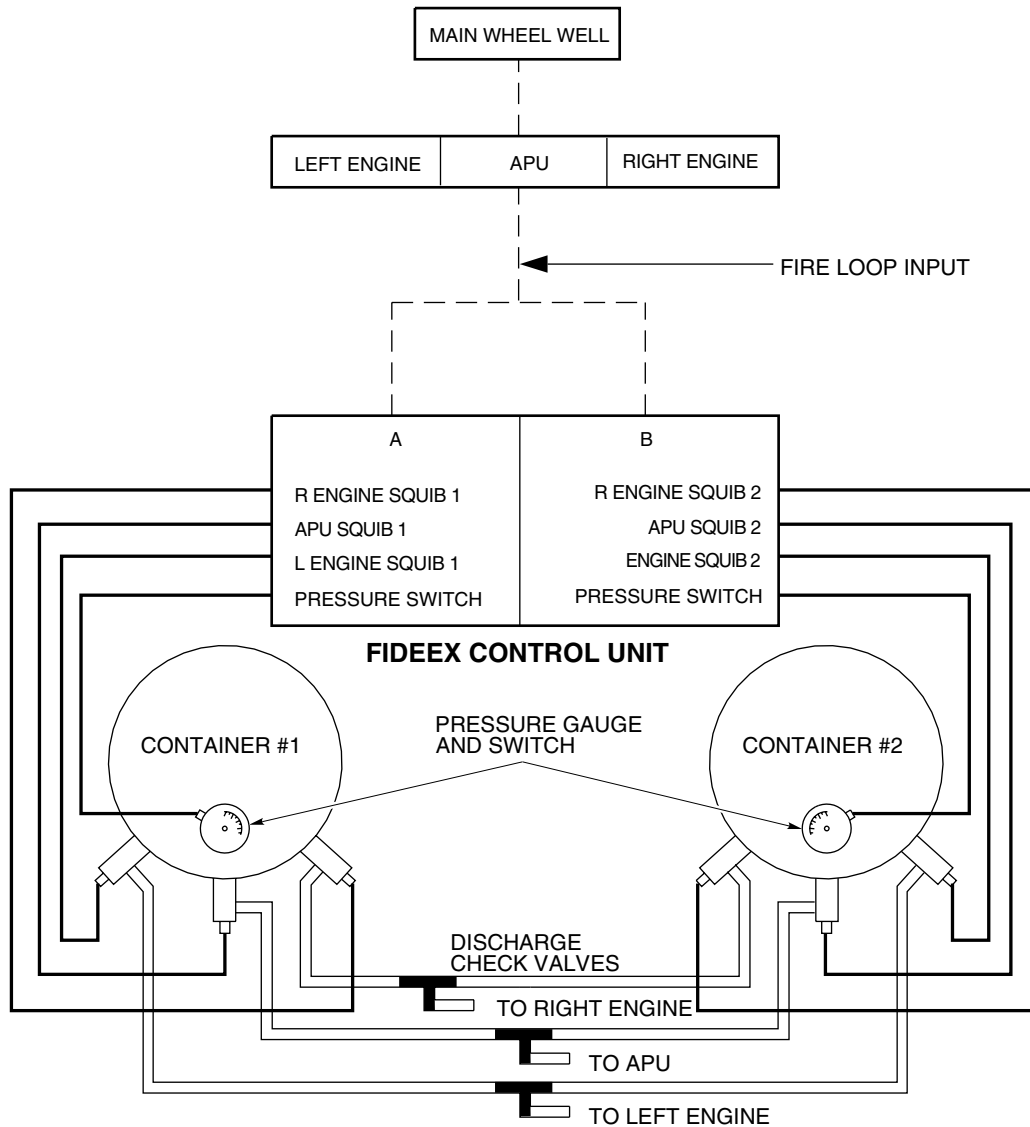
MAIN WHEEL WELL

LEFT ENGINE | APU | RIGHT ENGINE

FIRE LOOP INPUT

A

R ENGINE SQUIB 1
APU SQUIB 1
L ENGINE SQUIB 1
PRESSURE SWITCH

B

R ENGINE SQUIB 2
APU SQUIB 2
ENGINE SQUIB 2
PRESSURE SWITCH

FIDEEX CONTROL UNIT

CONTAINER #1

PRESSURE GAUGE AND SWITCH

CONTAINER #2

DISCHARGE CHECK VALVES

TO RIGHT ENGINE

TO APU

TO LEFT ENGINE